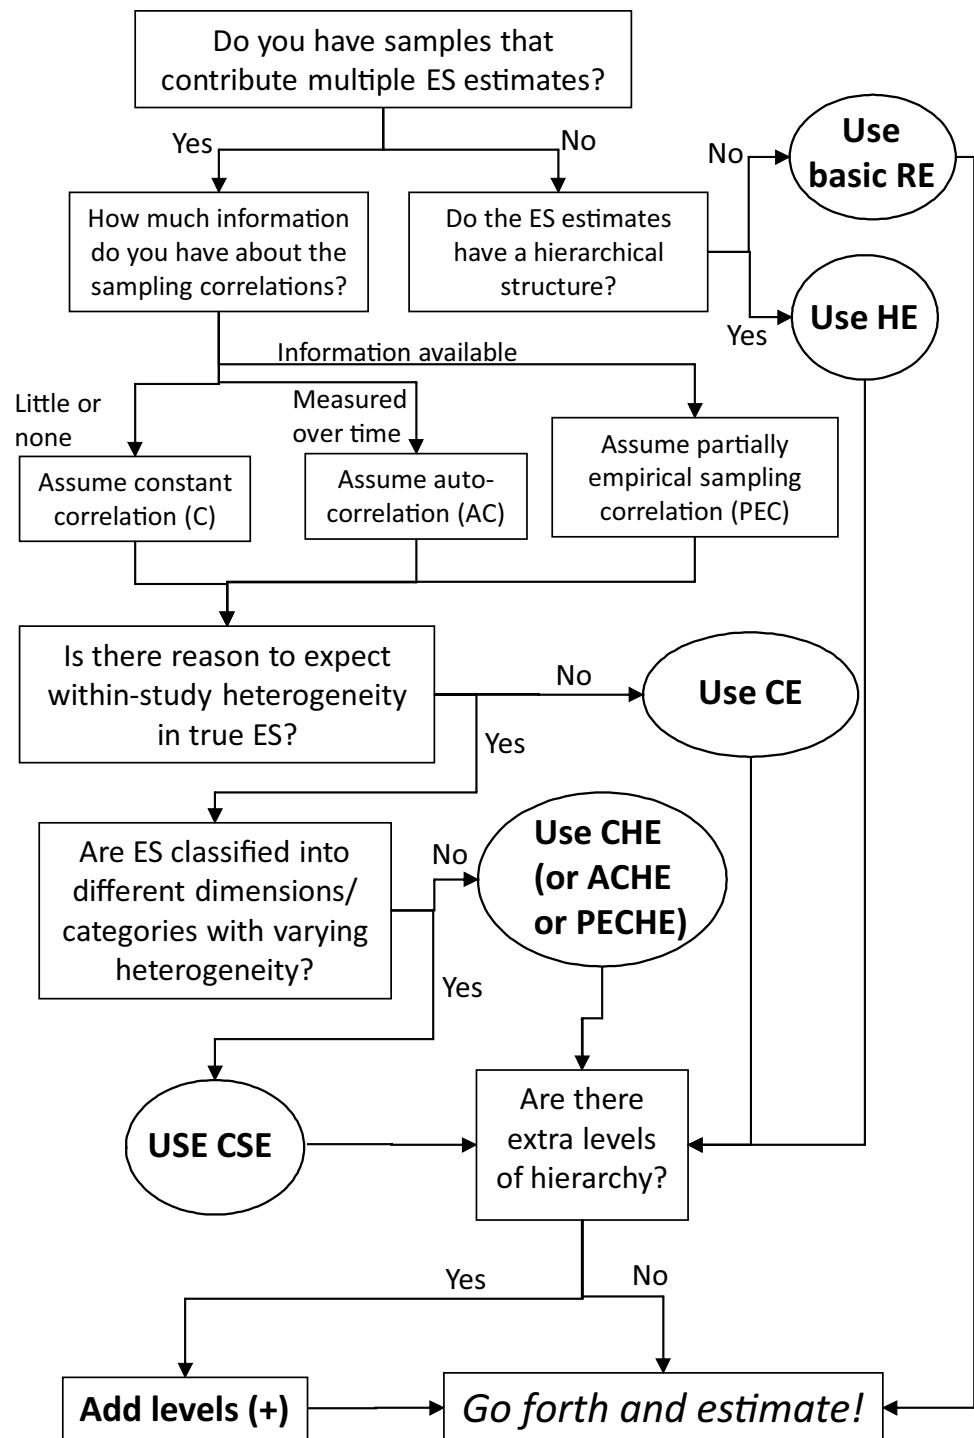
Do you have samples that contribute multiple ES estimates?

Yes

No

How much information do you have about the sampling correlations?

Do the ES estimates have a hierarchical structure?

No

Use basic RE

Yes

Use HE

Information available

Little or none

Measured over time

Assume constant correlation (C)

Assume auto-correlation (AC)

Assume partially empirical sampling correlation (PEC)

Is there reason to expect within-study heterogeneity in true ES?

No

Use CE

Yes

Are ES classified into different dimensions/ categories with varying heterogeneity?

No

Use CHE (or ACHE or PECHE)

Yes

USE CSE

Are there extra levels of hierarchy?

Yes

No

Add levels (+)

Go forth and estimate!